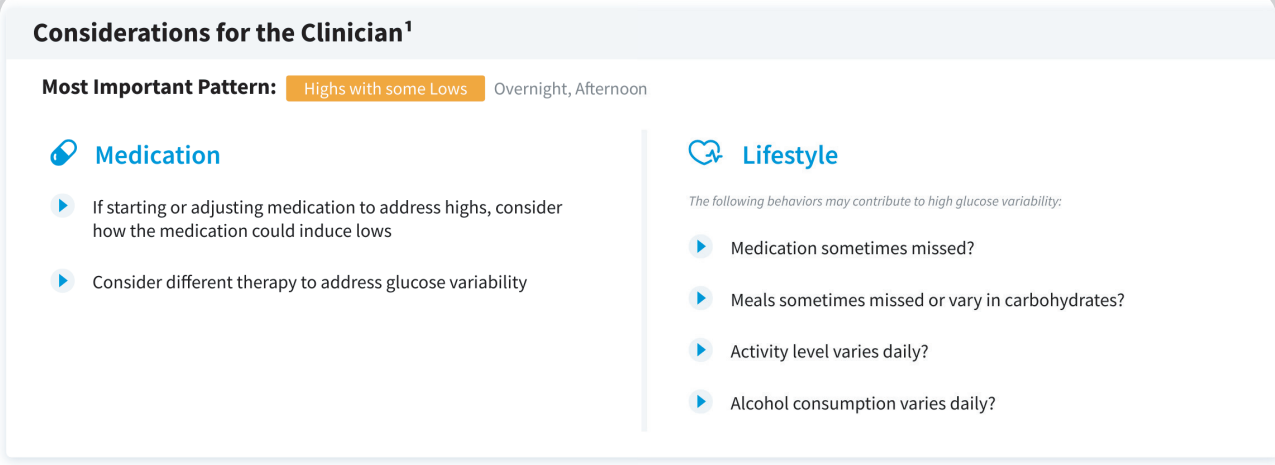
Considerations for the Clinician¹

Most Important Pattern: Highs with some Lows Overnight, Afternoon

Medication

If starting or adjusting medication to address highs, consider how the medication could induce lows

Consider different therapy to address glucose variability

Lifestyle

The following behaviors may contribute to high glucose variability:

Medication sometimes missed?

Meals sometimes missed or vary in carbohydrates?

Activity level varies daily?

Alcohol consumption varies daily?